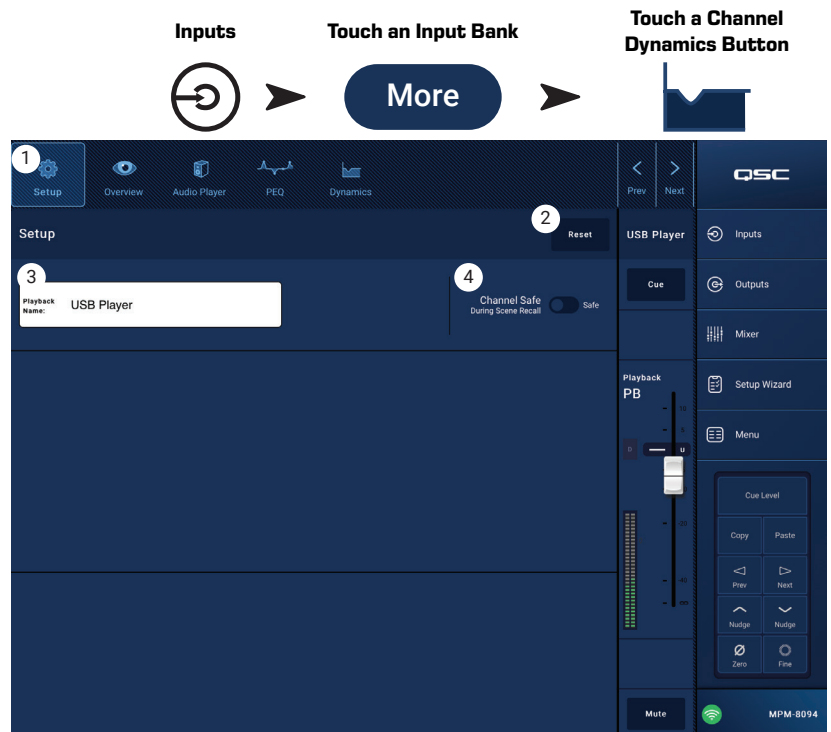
Inputs

Touch an Input Bank

More

Touch a Channel Dynamics Button

1 Setup
Overview
Audio Player
PEQ
Dynamics

Prev
Next

QSC

Setup

2 Reset

USB Player

Inputs

Cue

Outputs

3 Playback Name: USB Player

4 Channel Safe During Scene Recall Safe

Mixer

Playback
PB

Setup Wizard

Menu

Cue Level

Copy
Paste

Prev
Next

Nudge
Nudge

Zero
Fine

Mute

MPM-8094